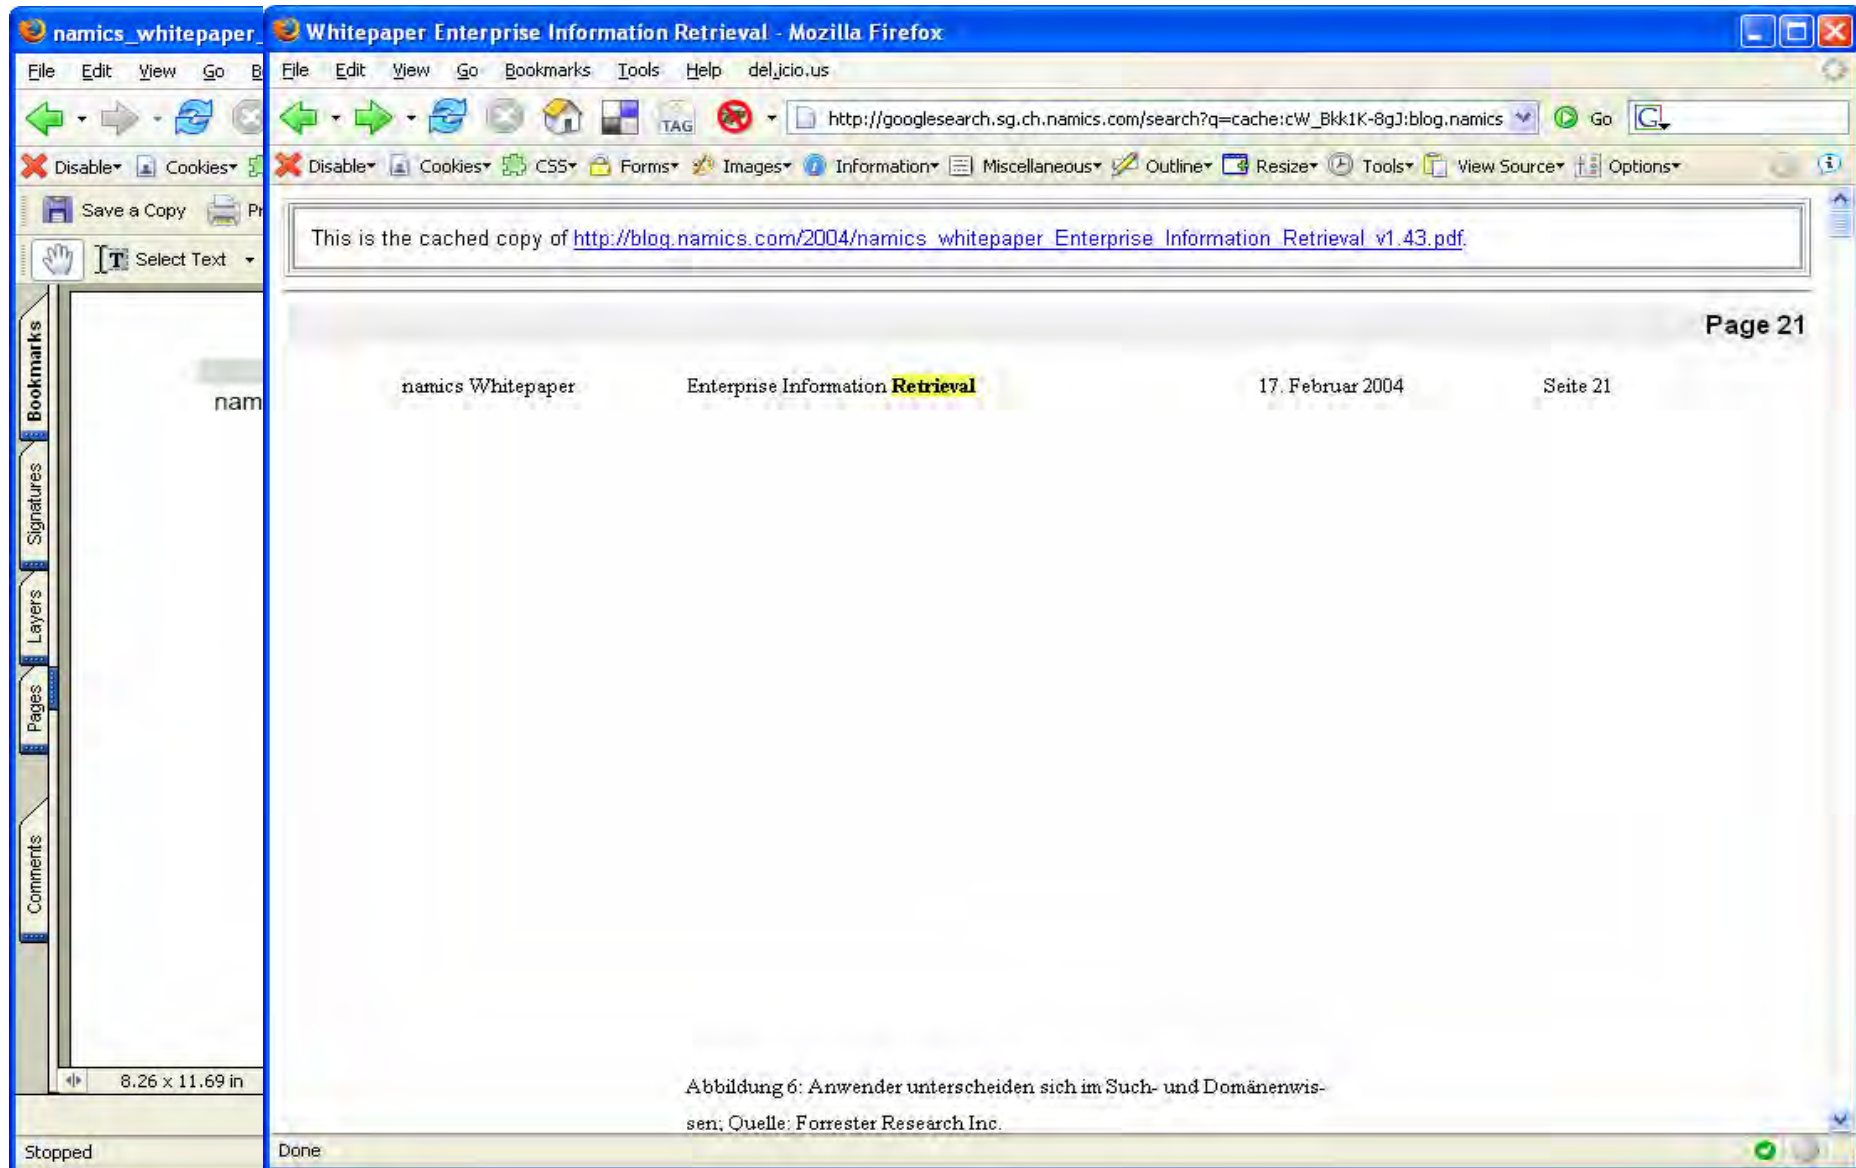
namics_whitepaper_

File Edit View Go B

Disable▾ Cookies▾

Save a Copy Pr

Select Text

Bookmarks

Signatures

Layers

Pages

Comments

nam

8.26 x 11.69 in

Stopped

Whitepaper Enterprise Information Retrieval - Mozilla Firefox

File Edit View Go Bookmarks Tools Help del.icio.us

TAG

http://googlesearch.sg.ch.namics.com/search?q=cache:cW_Bkk1K-8gJ:blog.namics

Go

Disable▾ Cookies▾ CSS▾ Forms▾ Images▾ Information▾ Miscellaneous▾ Outline▾ Resize▾ Tools▾ View Source▾ Options▾

This is the cached copy of http://blog.namics.com/2004/namics_whitepaper_Enterprise_Information_Retrieval_v1.43.pdf.

Page 21

namics Whitepaper Enterprise Information Retrieval 17. Februar 2004 Seite 21

Abbildung 6: Anwender unterscheiden sich im Such- und Domänenwissen; Quelle: Forrester Research Inc.

Done